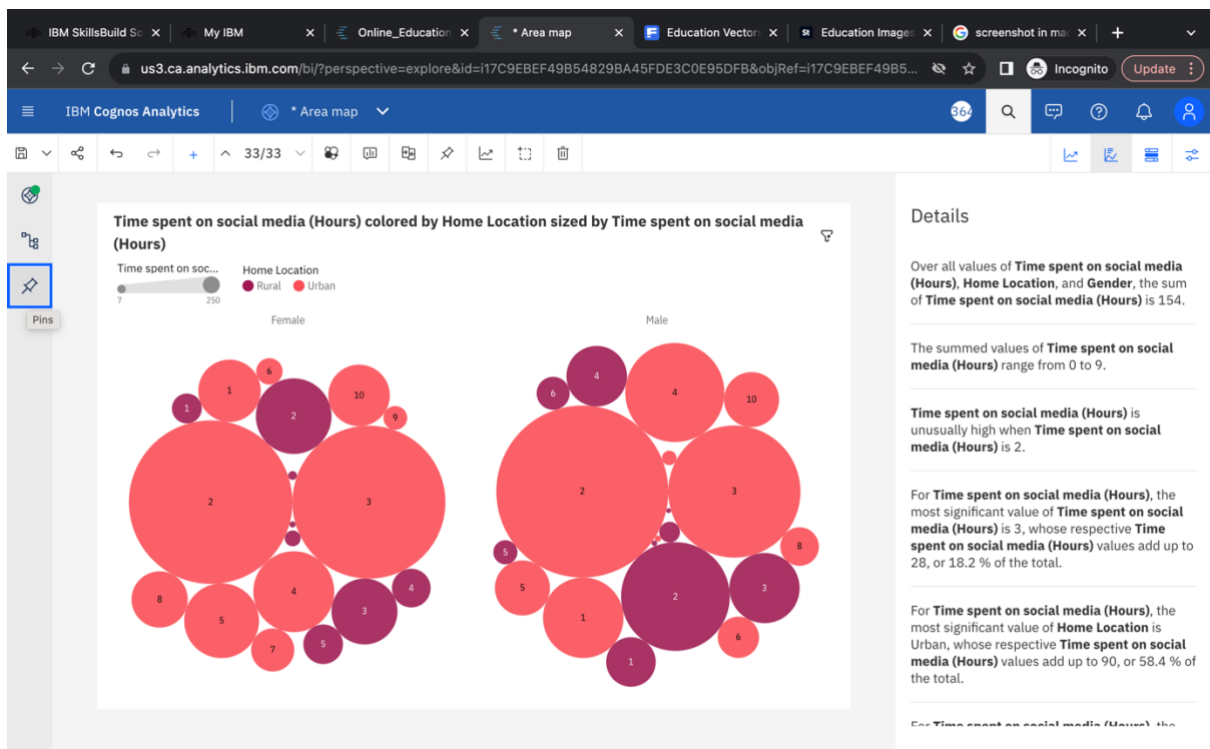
IBM SkillsBuild So ×
My IBM ×
Online_Education ×
* Area map ×
Education Vector ×
Education Images ×
screenshot in ma ×
+

us3.ca.analytics.ibm.com/bi/?perspective=explore&id=i17C9EBEF49B54829BA45FDE3C0E95DFB&objRef=i17C9EBEF49B5...
Incognito
Update

IBM Cognos Analytics
* Area map
364

33/33

Pins

Time spent on social media (Hours) colored by Home Location sized by Time spent on social media (Hours)

Time spent on soc...
7
250
Home Location
Rural
Urban

Female
Male

1 6 1 2 10 9 2 3 8 5 4 4 3 7 5

4 6 4 10 2 3 5 8 5 1 2 3 6 1

Details

Over all values of **Time spent on social media (Hours)**, **Home Location**, and **Gender**, the sum of **Time spent on social media (Hours)** is 154.

The summed values of **Time spent on social media (Hours)** range from 0 to 9.

**Time spent on social media (Hours)** is unusually high when **Time spent on social media (Hours)** is 2.

For **Time spent on social media (Hours)**, the most significant value of **Time spent on social media (Hours)** is 3, whose respective **Time spent on social media (Hours)** values add up to 28, or 18.2 % of the total.

For **Time spent on social media (Hours)**, the most significant value of **Home Location** is Urban, whose respective **Time spent on social media (Hours)** values add up to 90, or 58.4 % of the total.

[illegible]